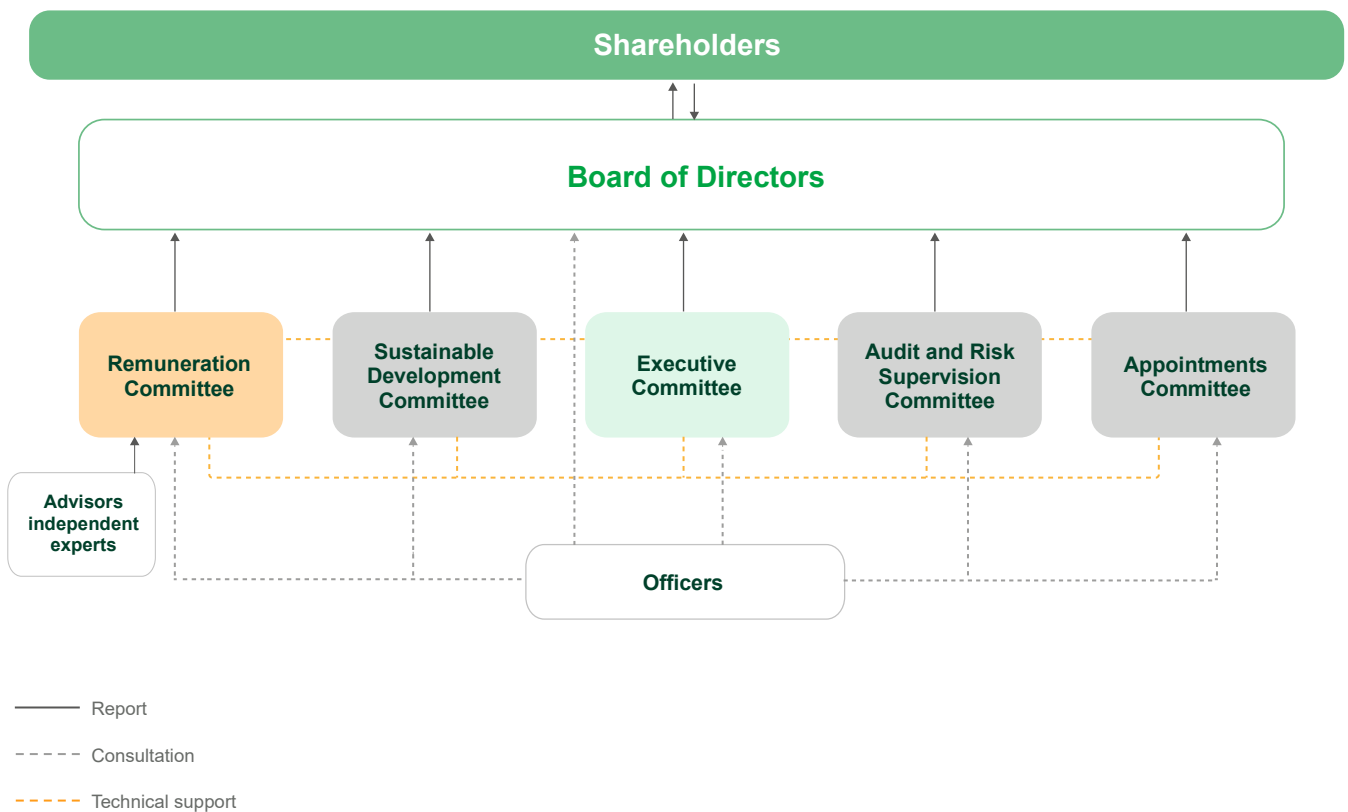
Shareholders

Board of Directors

Remuneration Committee

Sustainable Development Committee

Executive Committee

Audit and Risk Supervision Committee

Appointments Committee

Advisors independent experts

Officers

Report

Consultation

Technical support